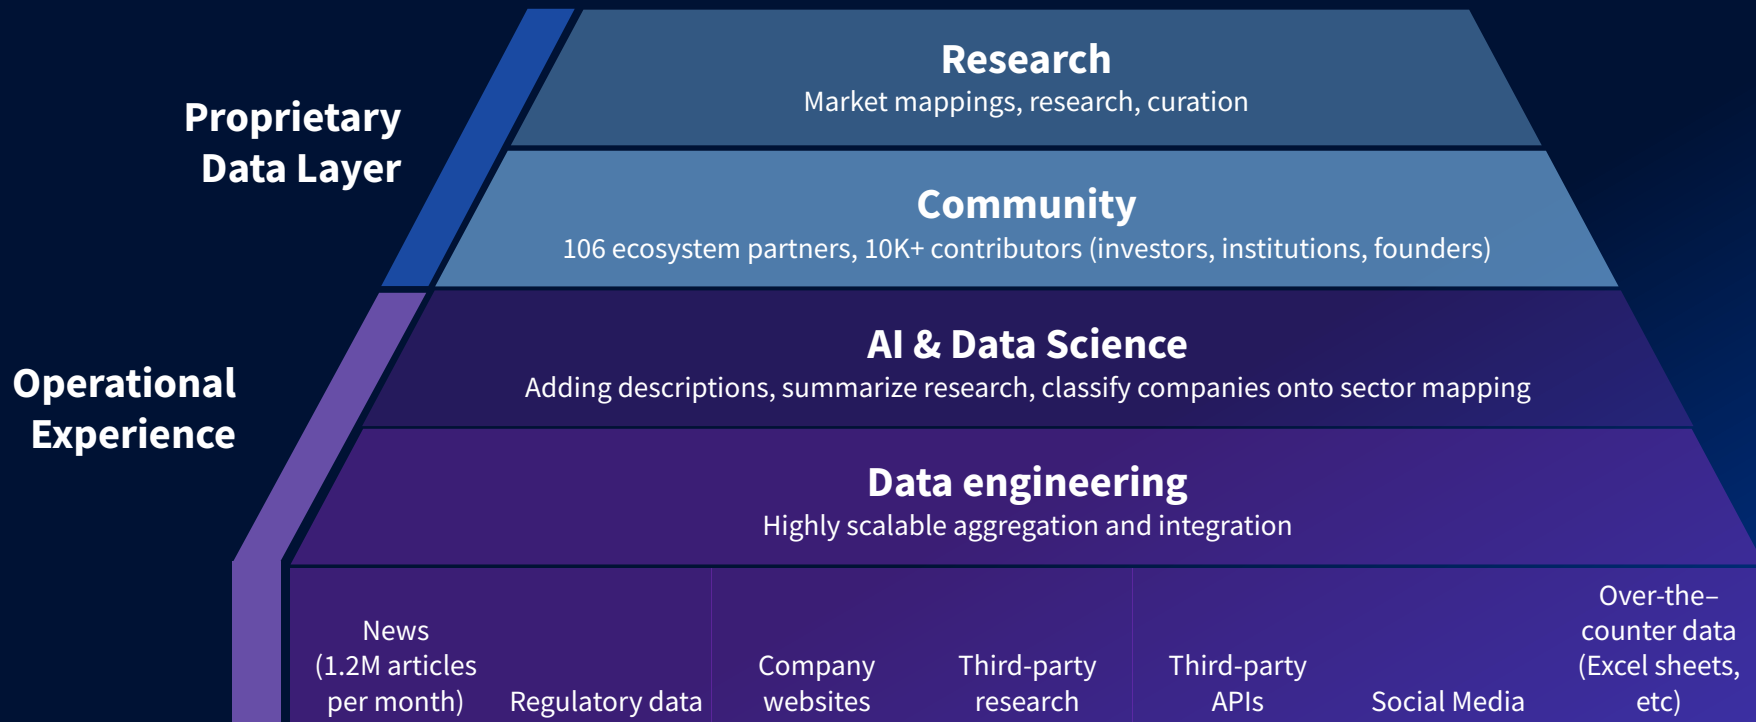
Proprietary Data Layer

Operational Experience

Research
Market mappings, research, curation

Community
106 ecosystem partners, 10K+ contributors (investors, institutions, founders)

AI & Data Science
Adding descriptions, summarize research, classify companies onto sector mapping

Data engineering
Highly scalable aggregation and integration

News (1.2M articles per month)

Regulatory data

Company websites

Third-party research

Third-party APIs

Social Media

Over-the–counter data (Excel sheets, etc)